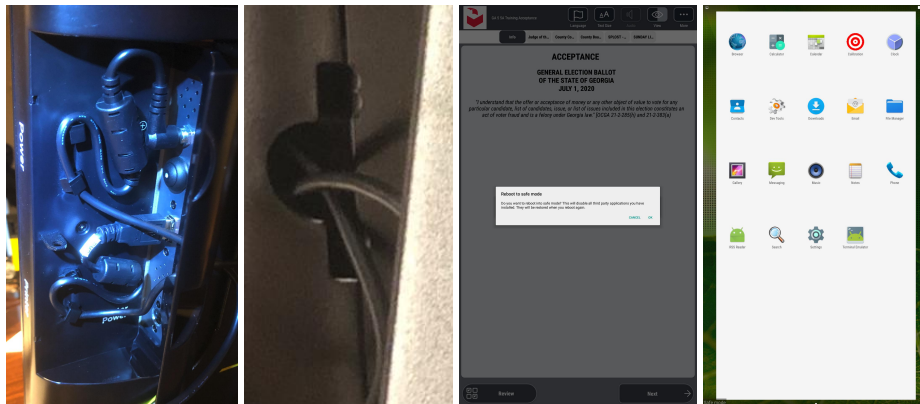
Power

Power

Language
Text Size
Audio
Help
More

Judge of Pr...
County Co...
County Boa...
SPLOST ...
SUMMARY ...

ACCEPTANCE

GENERAL ELECTION BALLOT
OF THE STATE OF GEORGIA
JULY 1, 2020

"I understand that the offer or acceptance of money or any other object of value to vote for any particular candidate, list of candidates, issue, or list of issues included in this election constitutes an act of voter fraud and is a felony under Georgia law." [OCGA 21-2-284(e) and 21-2-383(a)]

Reboot to safe mode

Do you want to reboot into safe mode? This will disable all third party applications you have installed. They will be restored when you reboot again.

CANCEL OK

Review

Next

Browser
Calculator
Calendar
Calibration
Clock
Contacts
Dev Tools
Downloads
Email
File Manager
Gallery
Messaging
Music
Notes
Phone
ROS Reader
Search
Settings
Terminal Emulator